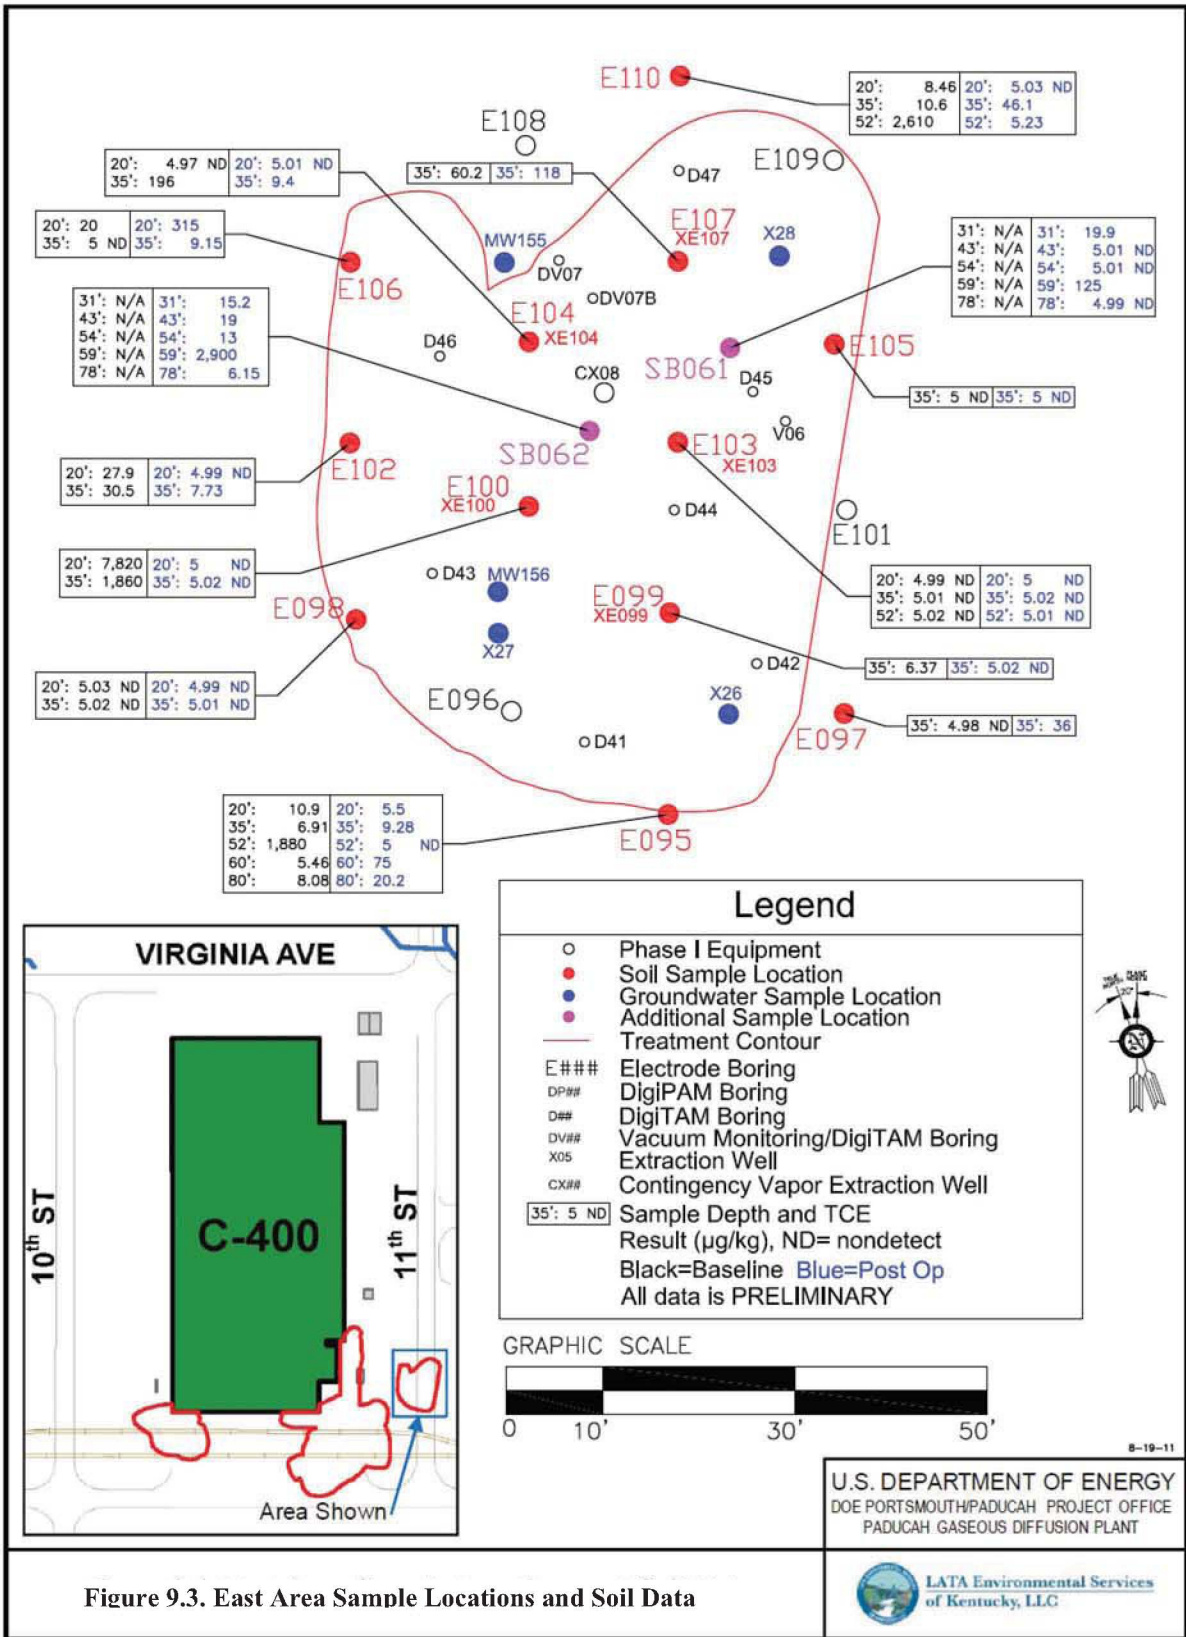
E110

| 20': 8.46 | 20': 5.03 ND |
|---|---|
| 35': 10.6 | 35': 46.1 |
| 52': 2,610 | 52': 5.23 |

E108

| 35': 60.2 | 35': 118 |
|---|---|

| 20': 4.97 ND | 20': 5.01 ND |
|---|---|
| 35': 196 | 35': 9.4 |

E109
D47

| 20': 20 | 20': 315 |
|---|---|
| 35': 5 ND | 35': 9.15 |

E107
XE107
X28
MW155
DV07
DV07B
E106

| 31': N/A | 31': 19.9 |
|---|---|
| 43': N/A | 43': 5.01 ND |
| 54': N/A | 54': 5.01 ND |
| 59': N/A | 59': 125 |
| 78': N/A | 78': 4.99 ND |

| 31': N/A | 31': 15.2 |
|---|---|
| 43': N/A | 43': 19 |
| 54': N/A | 54': 13 |
| 59': N/A | 59': 2,900 |
| 78': N/A | 78': 6.15 |

E104
XE104
D46
E105
SB061
CX08
D45

| 35': 5 ND | 35': 5 ND |
|---|---|

V06
SB062
E103
XE103
E102

| 20': 27.9 | 20': 4.99 ND |
|---|---|
| 35': 30.5 | 35': 7.73 |

E100
XE100
D44
E101

| 20': 7,820 | 20': 5 ND |
|---|---|
| 35': 1,860 | 35': 5.02 ND |

D43
MW156

| 20': 4.99 ND | 20': 5 ND |
|---|---|
| 35': 5.01 ND | 35': 5.02 ND |
| 52': 5.02 ND | 52': 5.01 ND |

E098
E099
XE099
X27

| 35': 6.37 | 35': 5.02 ND |
|---|---|

D42

| 20': 5.03 ND | 20': 4.99 ND |
|---|---|
| 35': 5.02 ND | 35': 5.01 ND |

E096
X26

| 35': 4.98 ND | 35': 36 |
|---|---|

E097
D41

| 20': 10.9 | 20': 5.5 |
|---|---|
| 35': 6.91 | 35': 9.28 |
| 52': 1,880 | 52': 5 ND |
| 60': 5.46 | 60': 75 |
| 80': 8.08 | 80': 20.2 |

E095

VIRGINIA AVE
C-400
10th ST
11th ST
Area Shown

Legend
Phase I Equipment
Soil Sample Location
Groundwater Sample Location
Additional Sample Location
Treatment Contour
E### Electrode Boring
DP## DigiPAM Boring
D## DigiTAM Boring
DV## Vacuum Monitoring/DigiTAM Boring
X05 Extraction Well
CX## Contingency Vapor Extraction Well
35': 5 ND Sample Depth and TCE Result (µg/kg), ND= nondetect
Black=Baseline Blue=Post Op
All data is PRELIMINARY

GRAPHIC SCALE
0 10' 30' 50'

8-19-11

U.S. DEPARTMENT OF ENERGY
DOE PORTSMOUTH/PADUCAH PROJECT OFFICE
PADUCAH GASEOUS DIFFUSION PLANT

Figure 9.3. East Area Sample Locations and Soil Data

LATA Environmental Services of Kentucky, LLC